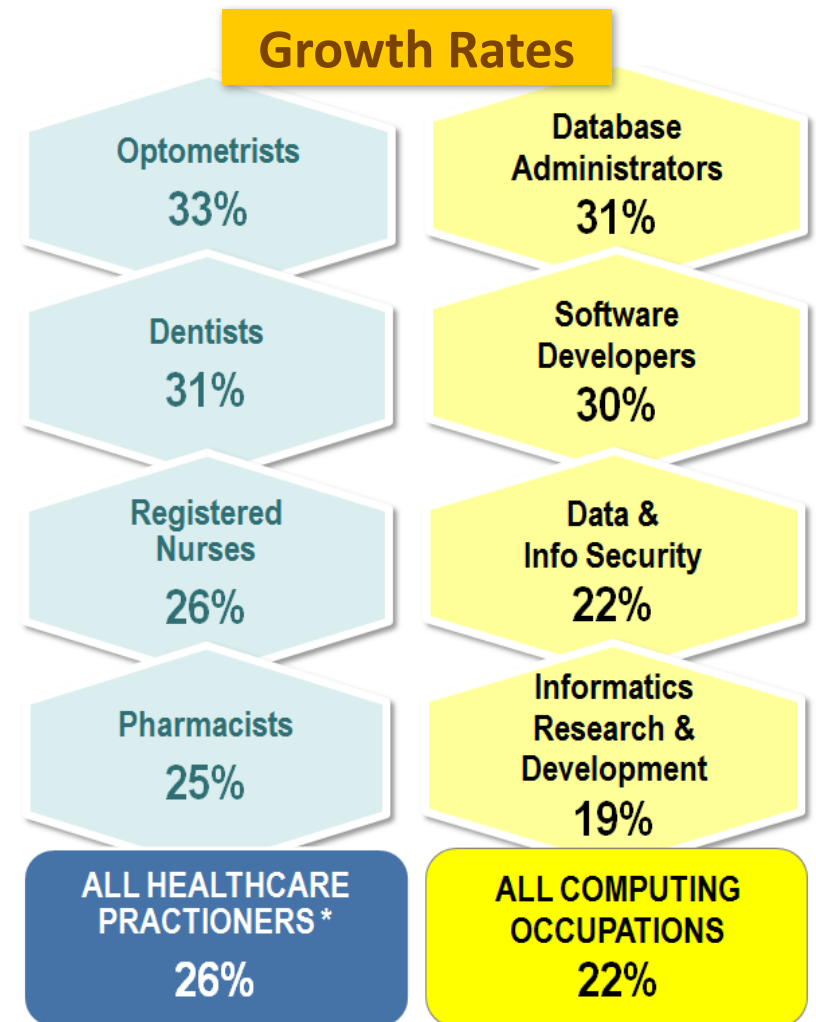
Growth Rates

Optometrists
33%

Dentists
31%

Registered Nurses
26%

Pharmacists
25%

ALL HEALTHCARE PRACTIONERS *
26%

Database Administrators
31%

Software Developers
30%

Data & Info Security
22%

Informatics Research & Development
19%

ALL COMPUTING OCCUPATIONS
22%